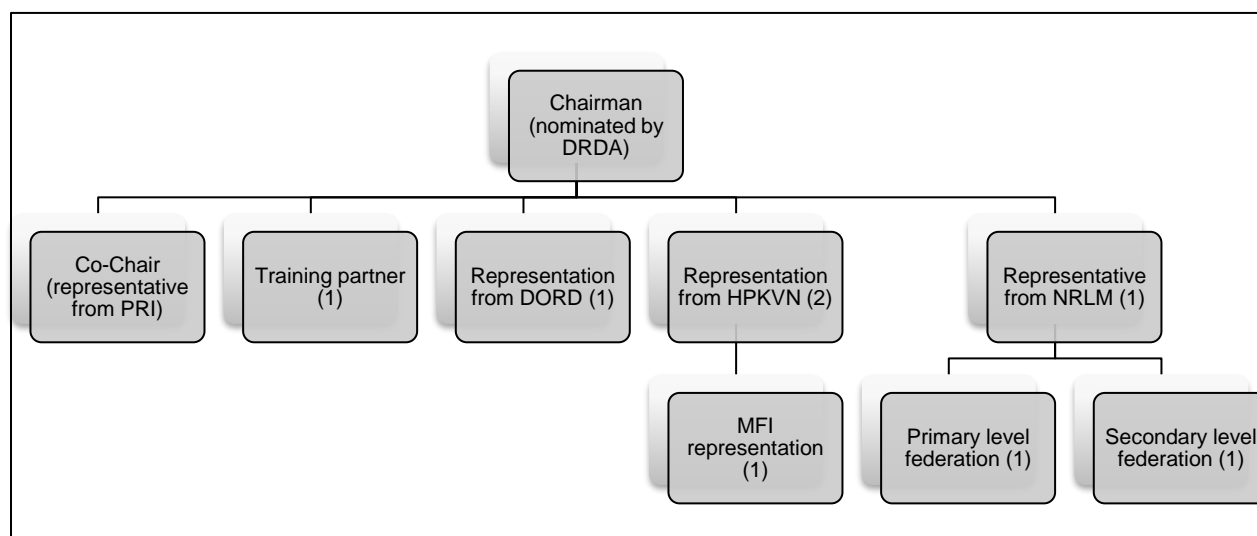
Chairman (nominated by DRDA)

Co-Chair (representative from PRI)

Training partner (1)

Representation from DORD (1)

Representation from HPKVN (2)

Representative from NRLM (1)

MFI representation (1)

Primary level federation (1)

Secondary level federation (1)